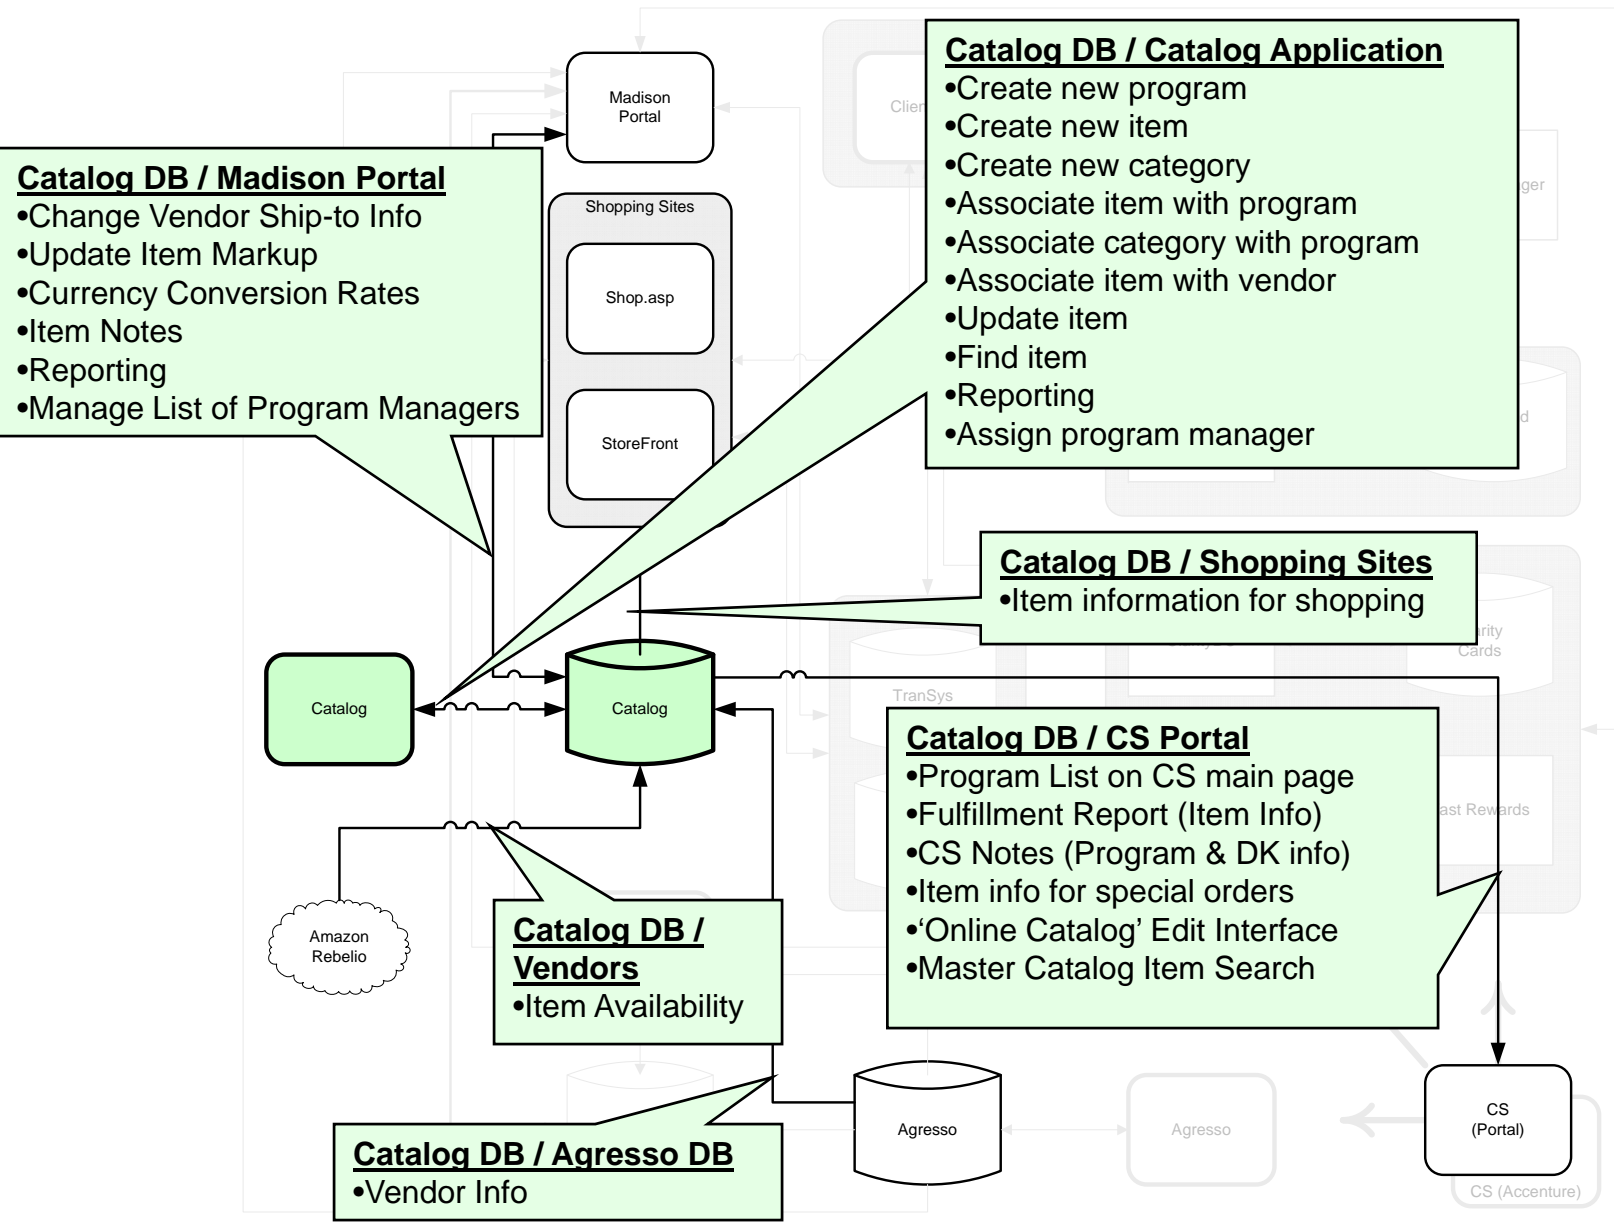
Madison Portal

Catalog DB / Catalog Application
•Create new program
•Create new item
•Create new category
•Associate item with program
•Associate category with program
•Associate item with vendor
•Update item
•Find item
•Reporting
•Assign program manager

Catalog DB / Madison Portal
•Change Vendor Ship-to Info
•Update Item Markup
•Currency Conversion Rates
•Item Notes
•Reporting
•Manage List of Program Managers

Shopping Sites

Shop.asp

StoreFront

Catalog DB / Shopping Sites
•Item information for shopping

Catalog

Catalog

TranSys

Catalog DB / CS Portal
•Program List on CS main page
•Fulfillment Report (Item Info)
•CS Notes (Program & DK info)
•Item info for special orders
•'Online Catalog' Edit Interface
•Master Catalog Item Search

Amazon Rebelio

Catalog DB / Vendors
•Item Availability

Agresso

Agresso

CS (Portal)

CS (Accenture)

Catalog DB / Agresso DB
•Vendor Info